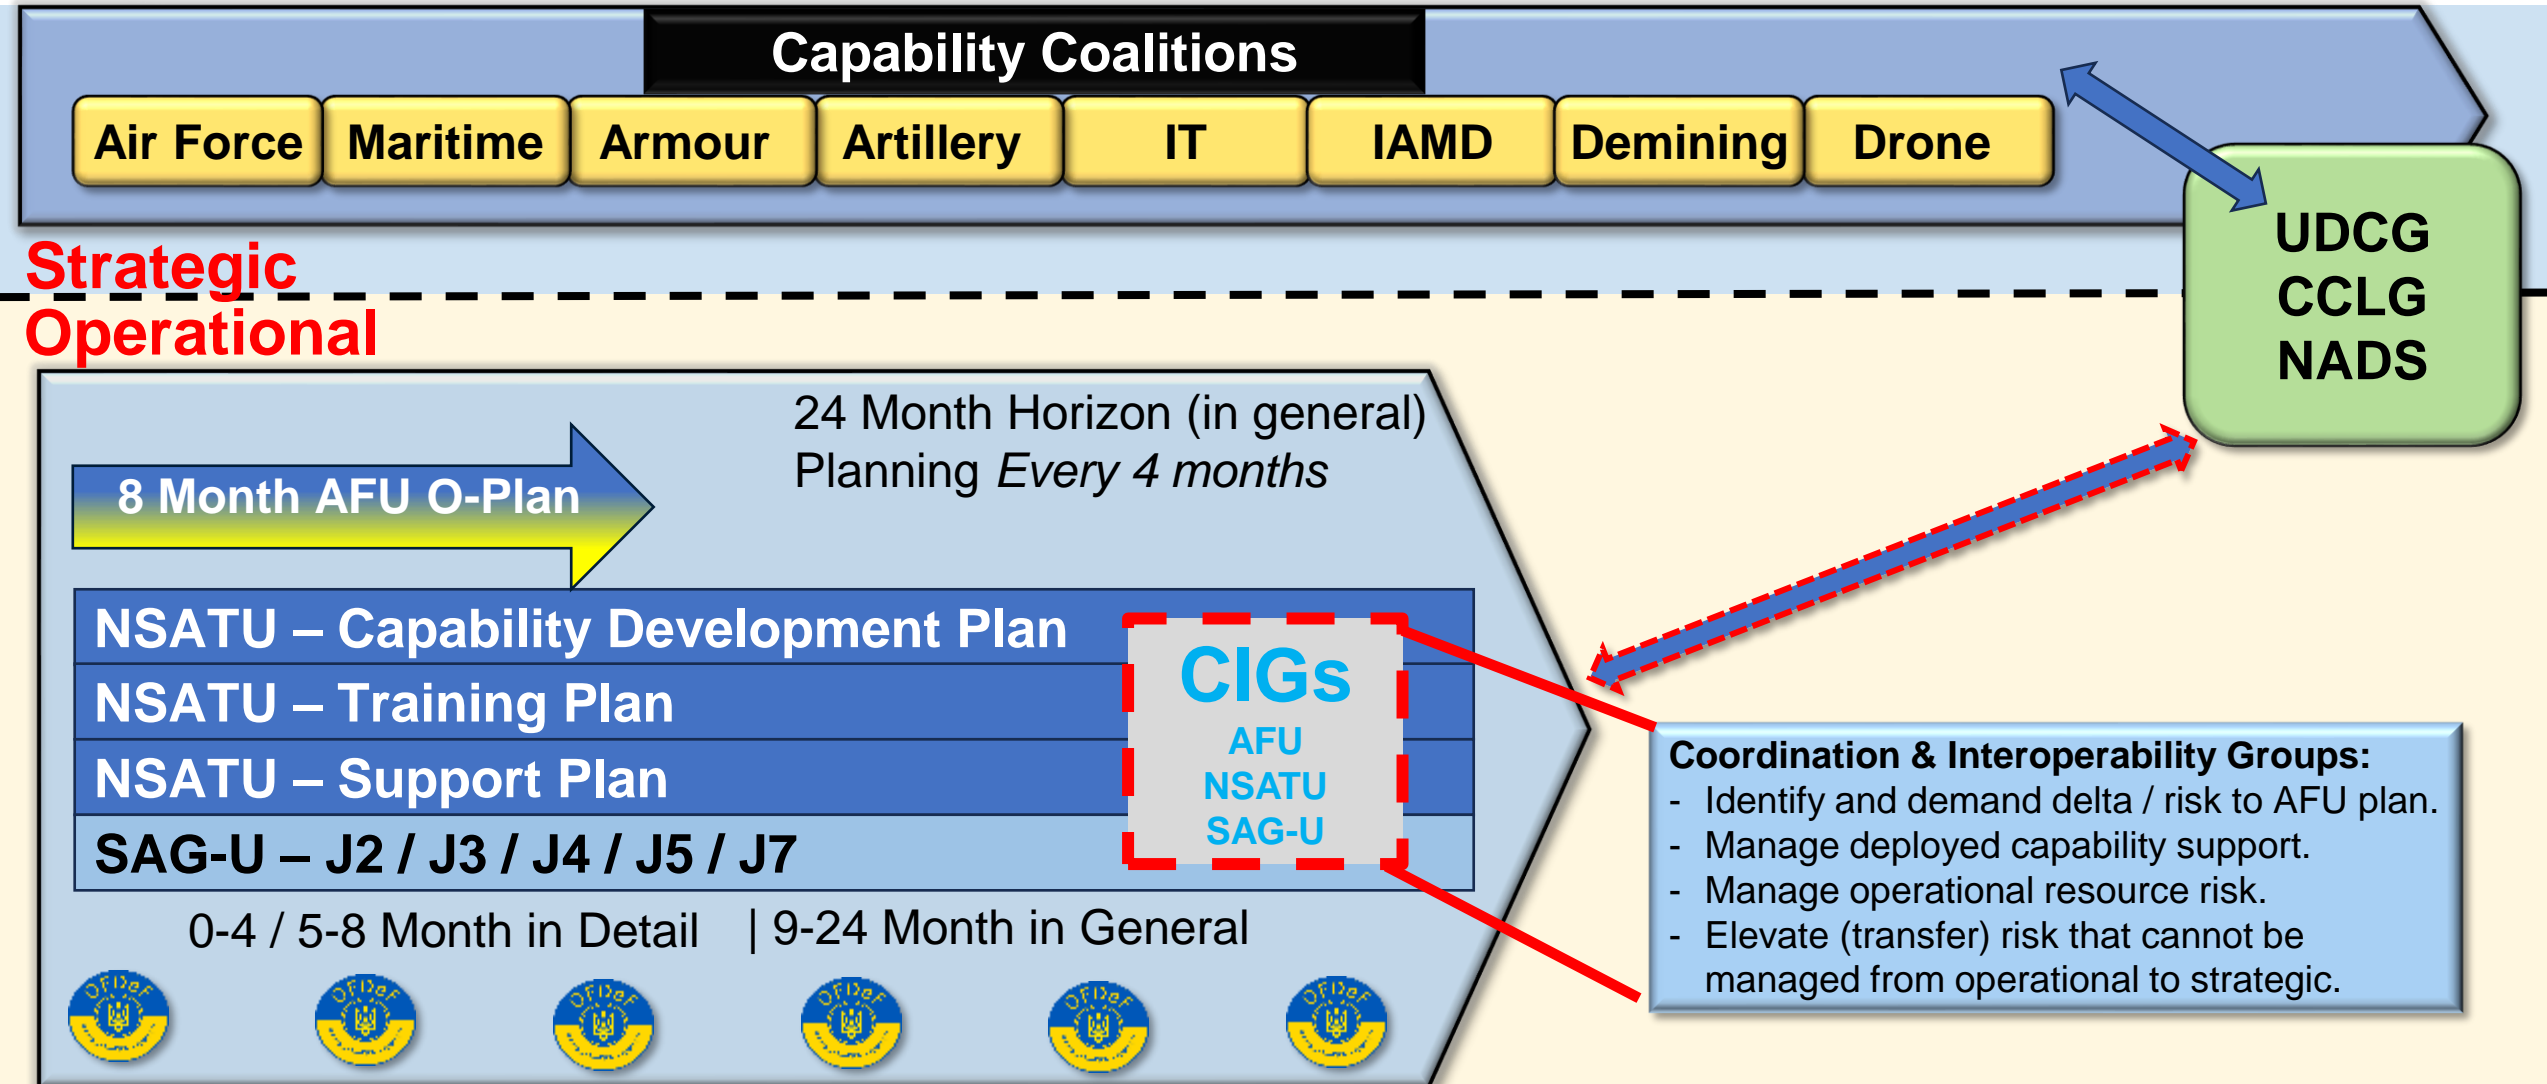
Capability Coalitions

Air Force | Maritime | Armour | Artillery | IT | IAMD | Demining | Drone

UDCG
CCLG
NADS

Strategic

Operational

24 Month Horizon (in general)
Planning *Every 4 months*

8 Month AFU O-Plan

NSATU – Capability Development Plan
NSATU – Training Plan
NSATU – Support Plan
SAG-U – J2 / J3 / J4 / J5 / J7

CIGs
AFU
NSATU
SAG-U

0-4 / 5-8 Month in Detail | 9-24 Month in General

Coordination & Interoperability Groups:
- Identify and demand delta / risk to AFU plan.
- Manage deployed capability support.
- Manage operational resource risk.
- Elevate (transfer) risk that cannot be managed from operational to strategic.

OFDeF OFDeF OFDeF OFDeF OFDeF OFDeF